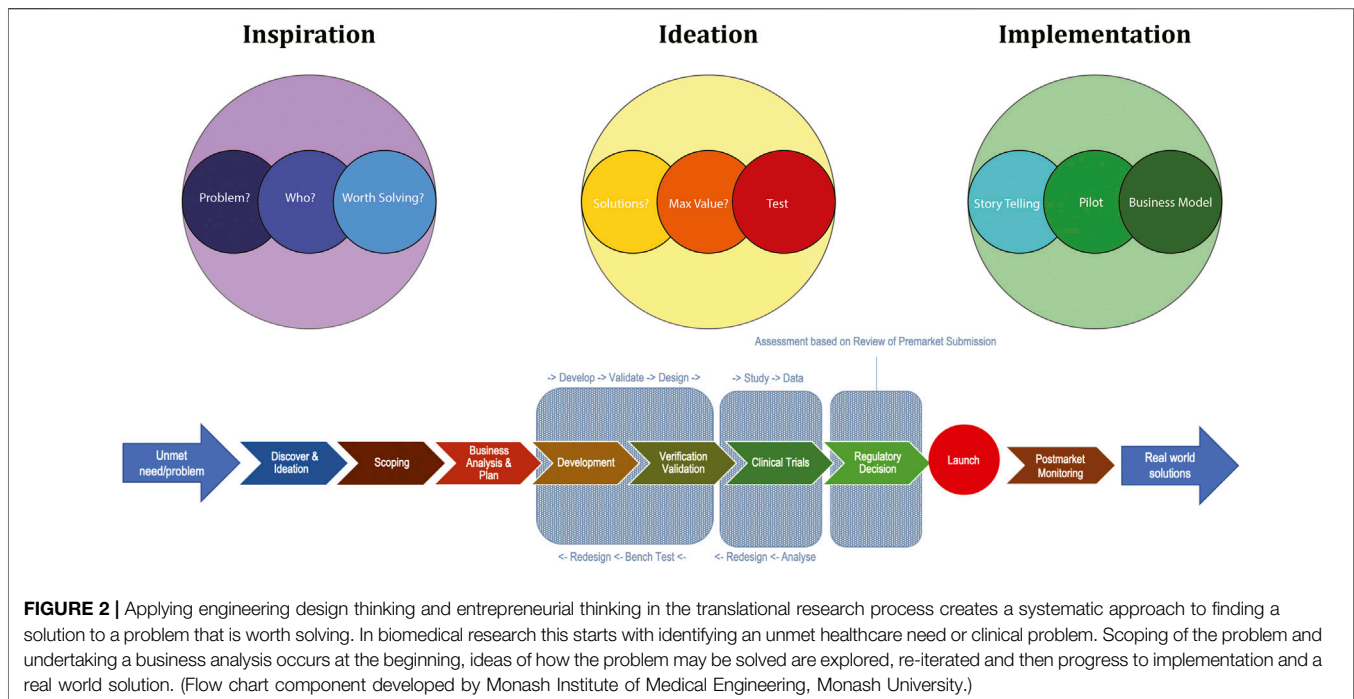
Inspiration

Ideation

Implementation

Problem?

Who?

Worth Solving?

Solutions?

Max Value?

Test

Story Telling

Pilot

Business Model

Assessment based on Review of Premarket Submission

-> Develop -> Validate -> Design ->

-> Study -> Data

Unmet need/problem

Discover & Ideation

Scoping

Business Analysis & Plan

Development

Verification Validation

Clinical Trials

Regulatory Decision

Launch

Postmarket Monitoring

Real world solutions

<- Redesign <- Bench Test <-

<- Redesign <- Analyse

FIGURE 2 | Applying engineering design thinking and entrepreneurial thinking in the translational research process creates a systematic approach to finding a solution to a problem that is worth solving. In biomedical research this starts with identifying an unmet healthcare need or clinical problem. Scoping of the problem and undertaking a business analysis occurs at the beginning, ideas of how the problem may be solved are explored, re-iterated and then progress to implementation and a real world solution. (Flow chart component developed by Monash Institute of Medical Engineering, Monash University.)